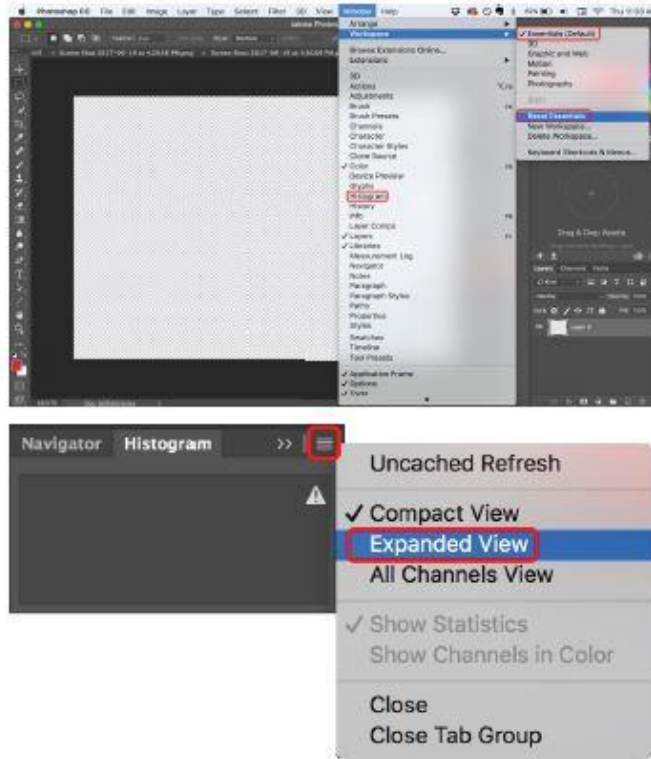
Photoshop CC File Edit Image Layer Type Select Filter 3D View Window Help

Arrange
Workspace
Browse Extensions Online...
Extensions
3D
Actions
Adjustments
Brush
Brush Presets
Channels
Character
Character Styles
Clone Source
✓ Color
Device Preview
Glyphs
Histogram
History
Info
Layer Comps
✓ Layers
✓ Libraries
Measurement Log
Navigator
Notes
Paragraph
Paragraph Styles
Paths
Properties
Styles
Swatches
Timeline
Tool Presets
✓ Application Frame
✓ Options
✓ Tools

✓ Essentials (Default)
3D
Graphic and Web
Motion
Painting
Photography
Reset Essentials
New Workspace...
Delete Workspace...
Keyboard Shortcuts & Menus...

Drag & Drop Assets
Layers Channels Paths
Layer 0

Navigator Histogram >>

Uncached Refresh
✓ Compact View
Expanded View
All Channels View
✓ Show Statistics
Show Channels in Color
Close
Close Tab Group